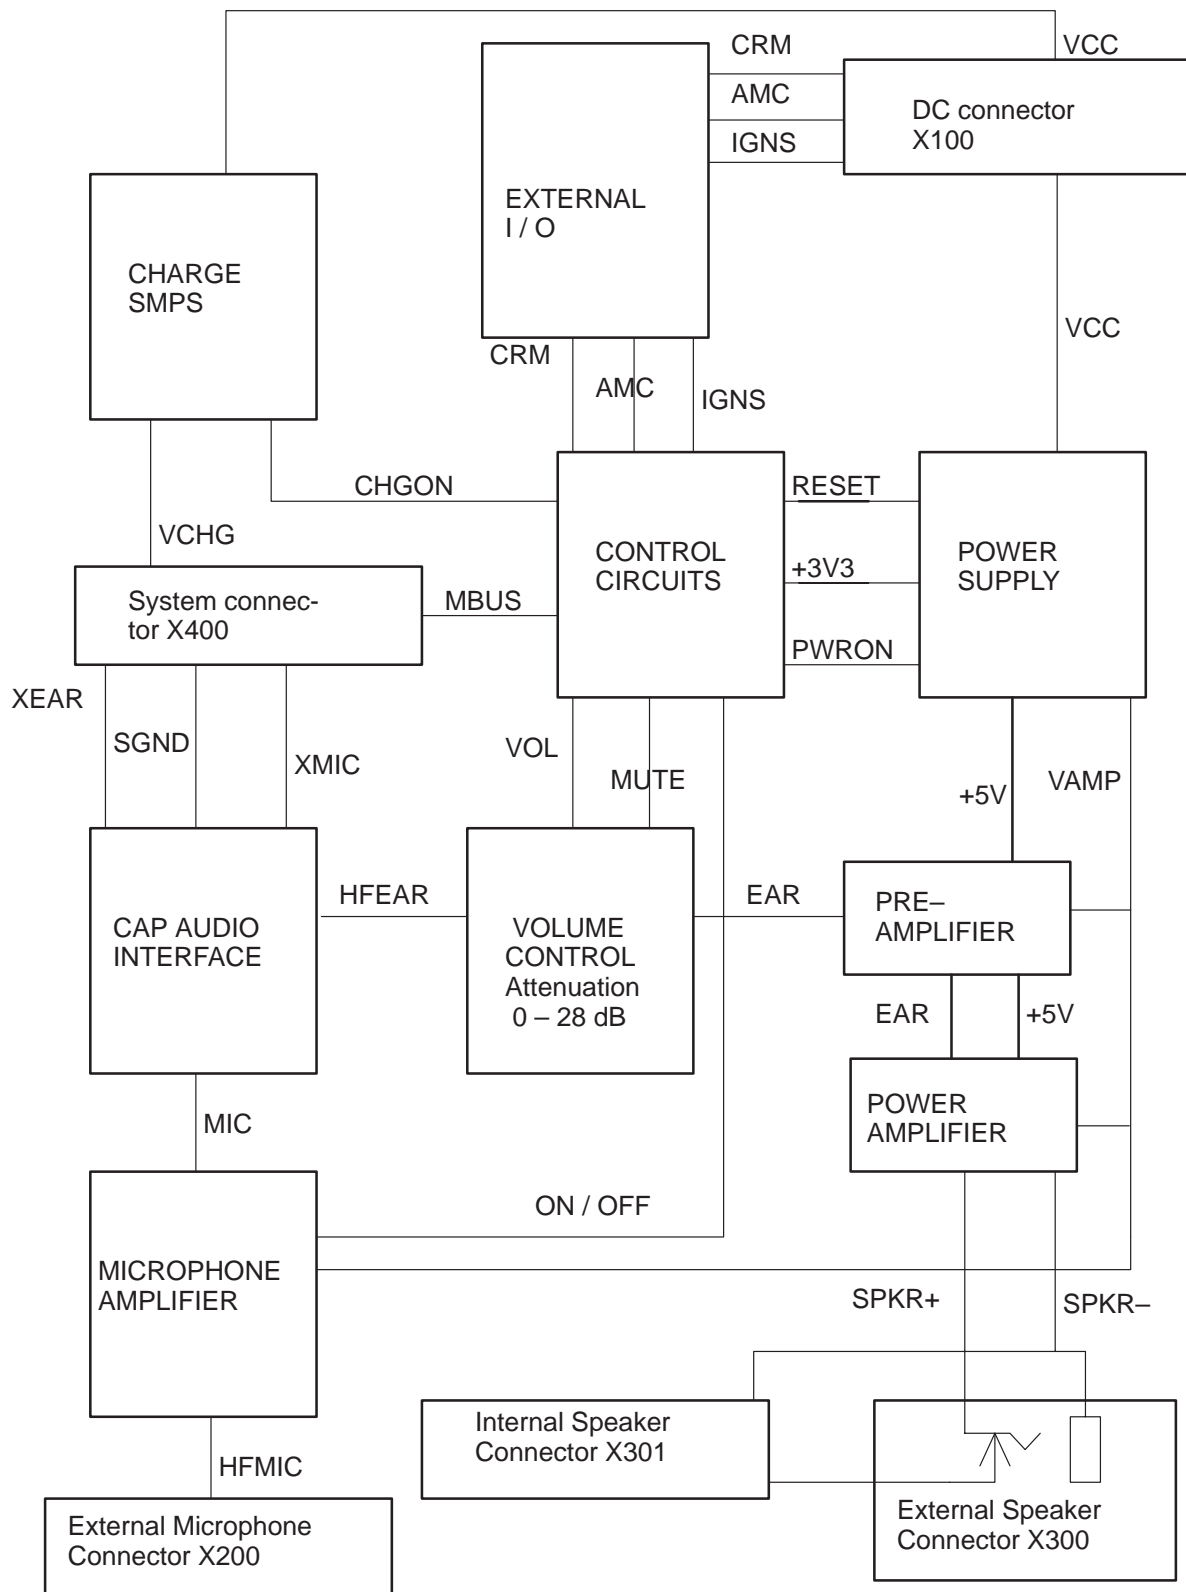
CRM
VCC
AMC
DC connector X100
IGNS
EXTERNAL I / O
CHARGE SMPS
VCC
CRM
AMC
IGNS
CHGON
RESET
VCHG
CONTROL CIRCUITS
POWER SUPPLY
+3V3
System connector X400
MBUS
PWRON
XEAR
SGND
VOL
XMIC
MUTE
+5V
VAMP
HFEAR
EAR
PRE–AMPLIFIER
CAP AUDIO INTERFACE
VOLUME CONTROL Attenuation 0 – 28 dB
EAR
+5V
POWER AMPLIFIER
MIC
ON / OFF
MICROPHONE AMPLIFIER
SPKR+
SPKR–
Internal Speaker Connector X301
HFMIC
External Speaker Connector X300
External Microphone Connector X200